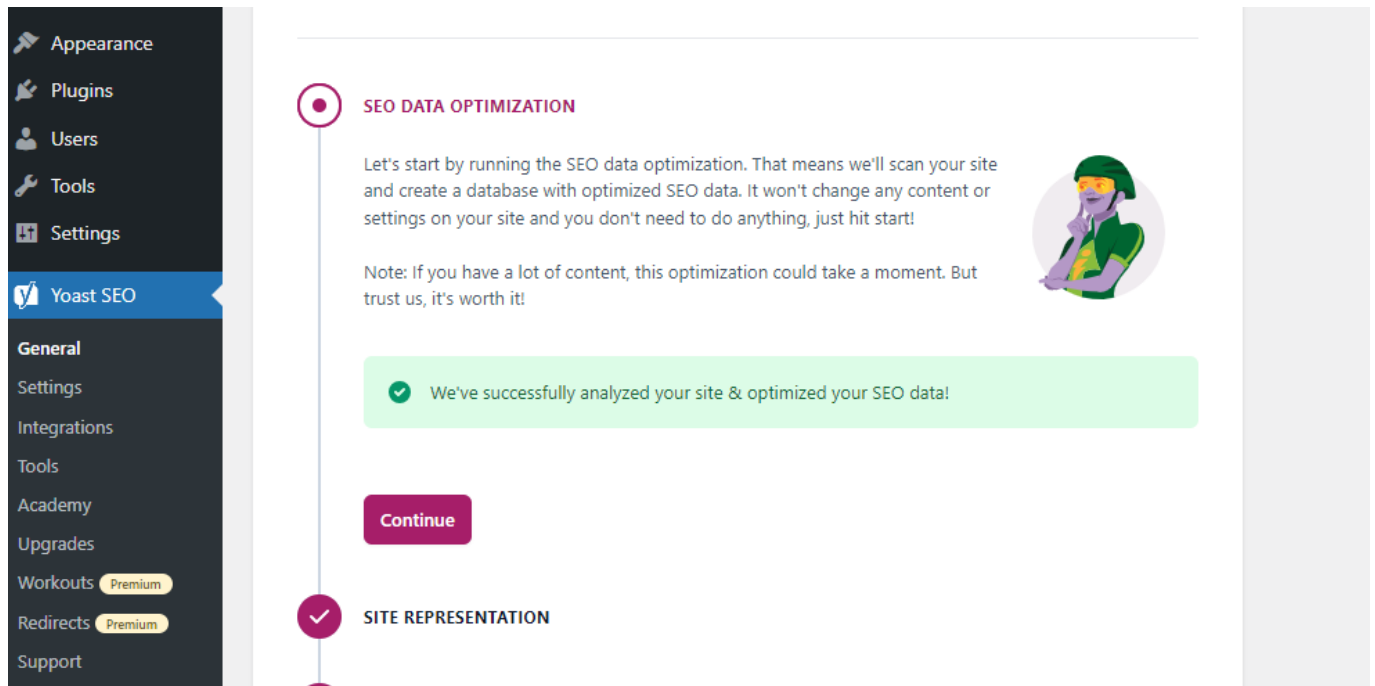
Appearance
Plugins
Users
Tools
Settings
Yoast SEO
General
Settings
Integrations
Tools
Academy
Upgrades
Workouts Premium
Redirects Premium
Support

SEO DATA OPTIMIZATION

Let's start by running the SEO data optimization. That means we'll scan your site and create a database with optimized SEO data. It won't change any content or settings on your site and you don't need to do anything, just hit start!

Note: If you have a lot of content, this optimization could take a moment. But trust us, it's worth it!

We've successfully analyzed your site & optimized your SEO data!

Continue

SITE REPRESENTATION